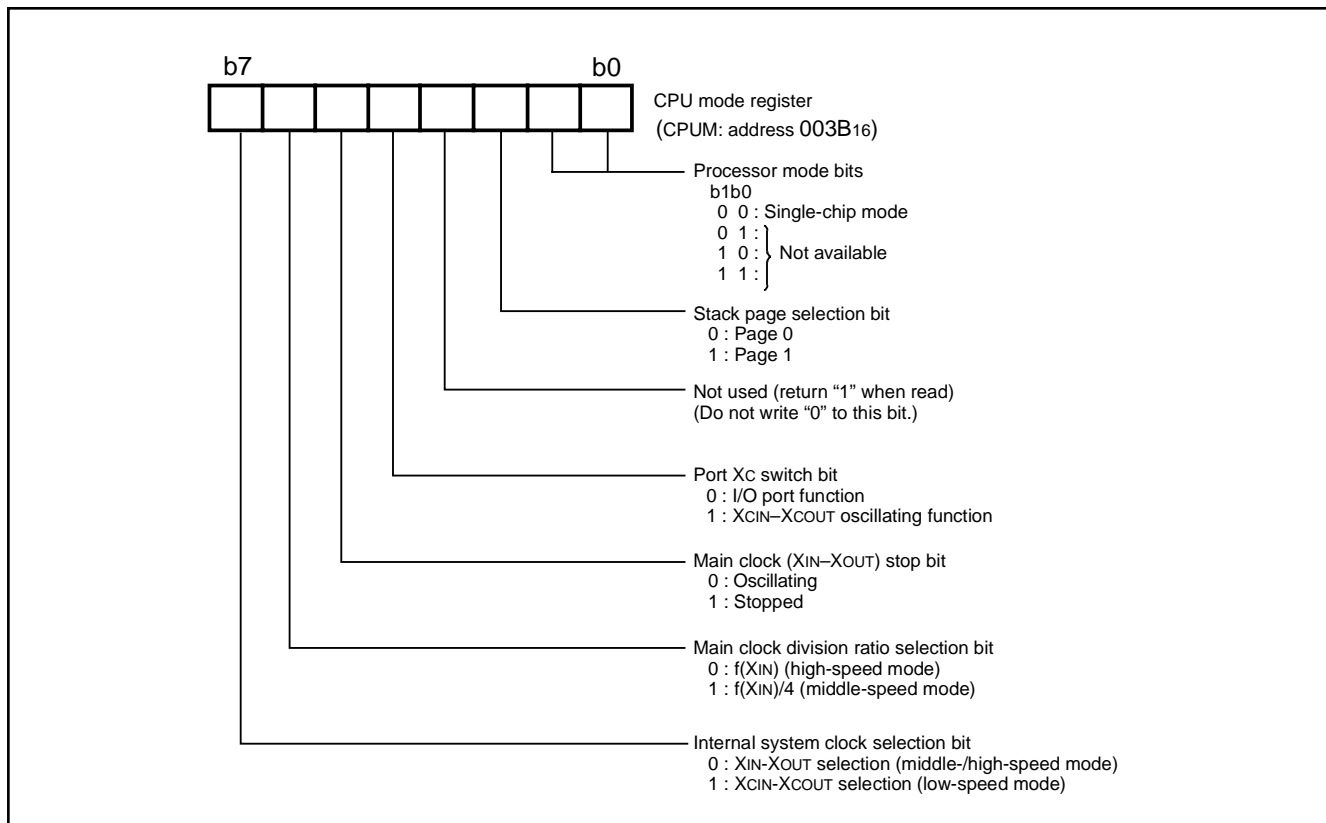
b7

b0

CPU mode register
(CPUM: address $003B_{16}$)

Processor mode bits
b1b0
0 0 : Single-chip mode
0 1 :
1 0 : Not available
1 1 :

Stack page selection bit
0 : Page 0
1 : Page 1

Not used (return “1” when read)
(Do not write “0” to this bit.)

Port $X_C$ switch bit
0 : I/O port function
1 : $X_{CIN}$–$X_{COUT}$ oscillating function

Main clock ($X_{IN}$–$X_{OUT}$) stop bit
0 : Oscillating
1 : Stopped

Main clock division ratio selection bit
0 : f($X_{IN}$) (high-speed mode)
1 : f($X_{IN}$)/4 (middle-speed mode)

Internal system clock selection bit
0 : $X_{IN}$-$X_{OUT}$ selection (middle-/high-speed mode)
1 : $X_{CIN}$-$X_{COUT}$ selection (low-speed mode)